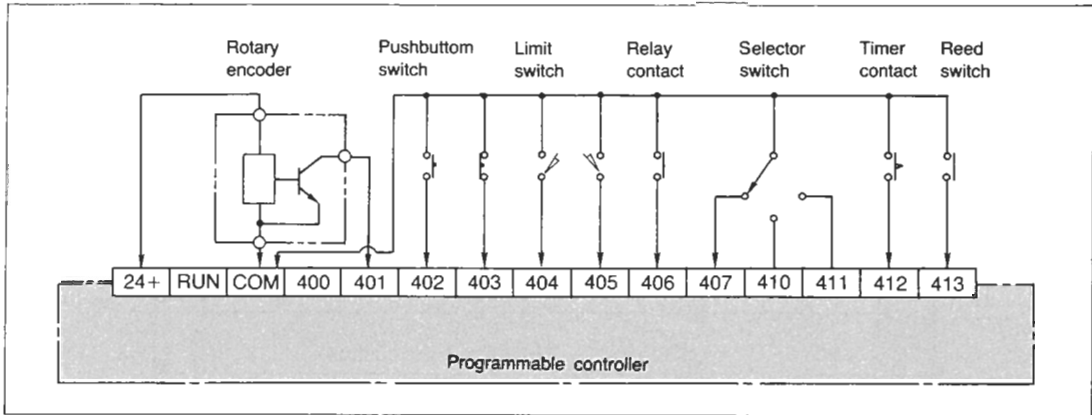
Rotary encoder

Pushbuttom switch

Limit switch

Relay contact

Selector switch

Timer contact

Reed switch

| 24+ | RUN | COM | 400 | 401 | 402 | 403 | 404 | 405 | 406 | 407 | 410 | 411 | 412 | 413 |
|---|---|---|---|---|---|---|---|---|---|---|---|---|---|---|

Programmable controller